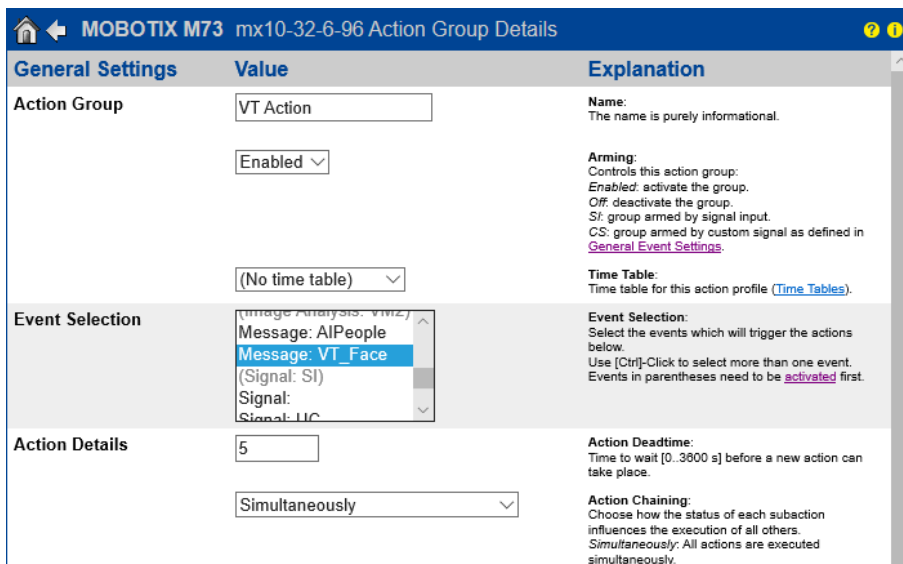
MOBOTIX M73 mx10-32-6-96 Action Group Details

| General Settings | Value | Explanation |
|---|---|---|
| Action Group | VT Action | Name: The name is purely informational. |
| | Enabled | Arming: Controls this action group: *Enabled*: activate the group. *Off*: deactivate the group. *SI*: group armed by signal input. *CS*: group armed by custom signal as defined in General Event Settings. |
| | (No time table) | Time Table: Time table for this action profile (Time Tables). |
| Event Selection | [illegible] Message: AIPeople Message: VT_Face (Signal: SI) Signal: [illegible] | Event Selection: Select the events which will trigger the actions below. Use [Ctrl]-Click to select more than one event. Events in parentheses need to be activated first. |
| Action Details | 5 | Action Deadtime: Time to wait [0..3600 s] before a new action can take place. |
| | Simultaneously | Action Chaining: Choose how the status of each subaction influences the execution of all others. *Simultaneously*: All actions are executed simultaneously. |